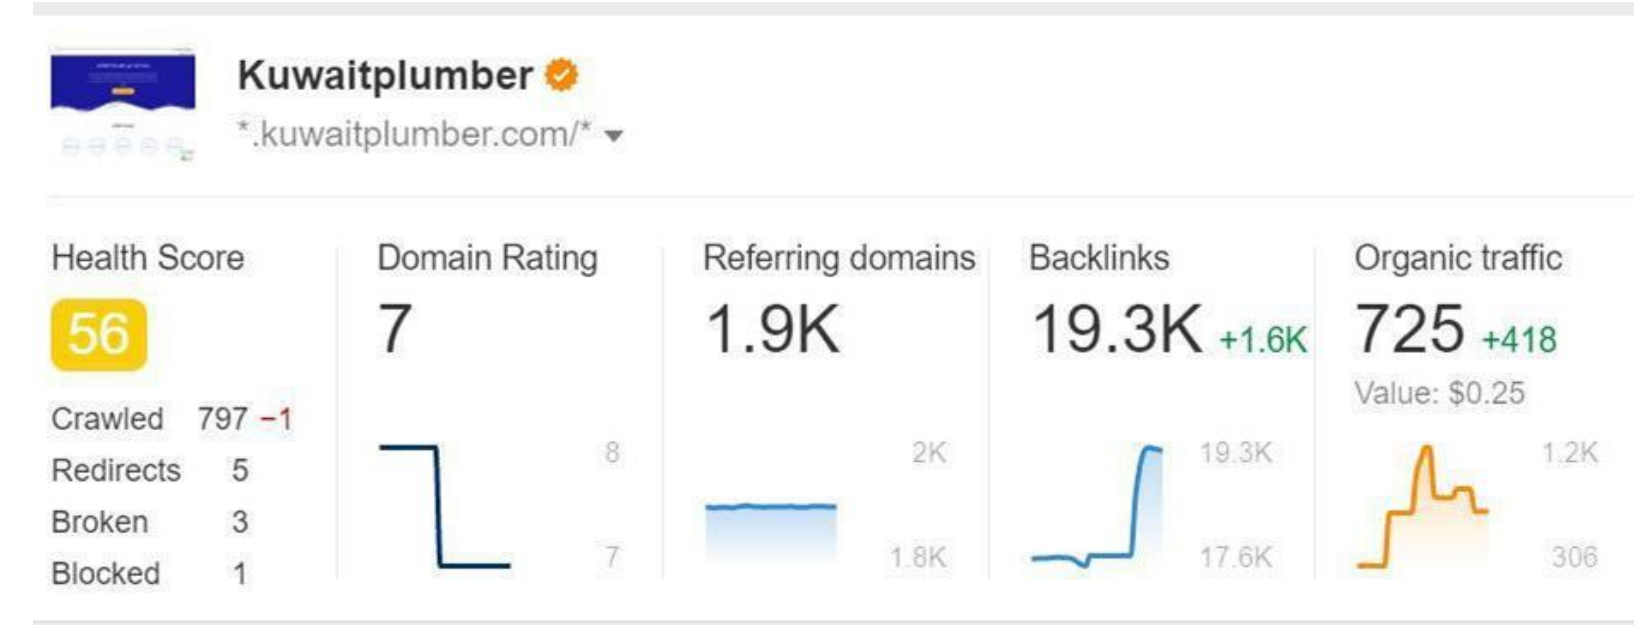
Kuwaitplumber
*.kuwaitplumber.com/*

Health Score
56
Crawled 797 −1
Redirects 5
Broken 3
Blocked 1

Domain Rating
7
8
7

Referring domains
1.9K
2K
1.8K

Backlinks
19.3K +1.6K
19.3K
17.6K

Organic traffic
725 +418
Value: $0.25
1.2K
306